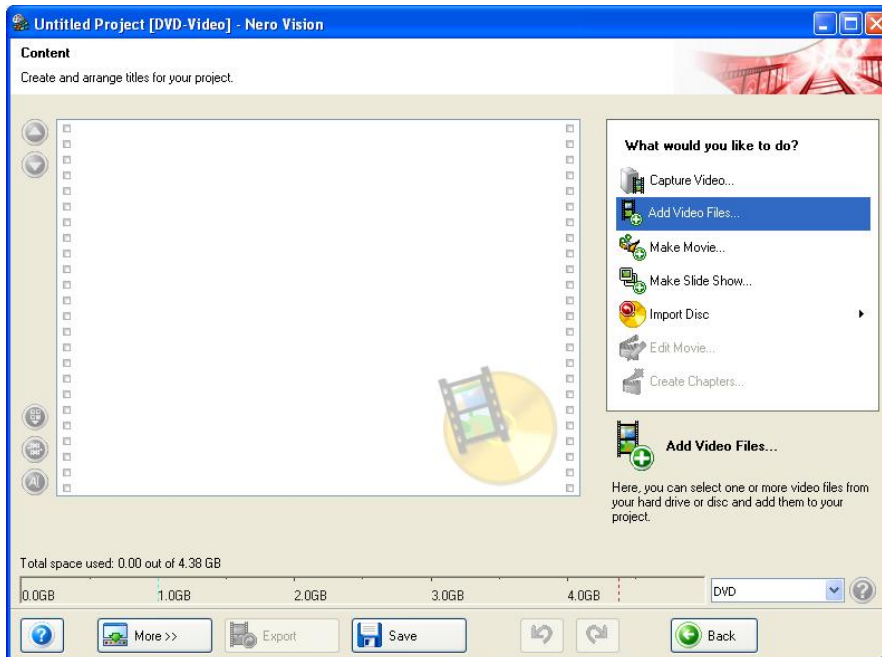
Untitled Project [DVD-Video] - Nero Vision

Content

Create and arrange titles for your project.

What would you like to do?

Capture Video...

Add Video Files...

Make Movie...

Make Slide Show...

Import Disc

Edit Movie...

Create Chapters...

Add Video Files...

Here, you can select one or more video files from your hard drive or disc and add them to your project.

Total space used: 0.00 out of 4.38 GB

0.0GB 1.0GB 2.0GB 3.0GB 4.0GB

DVD

More >>

Export

Save

Back